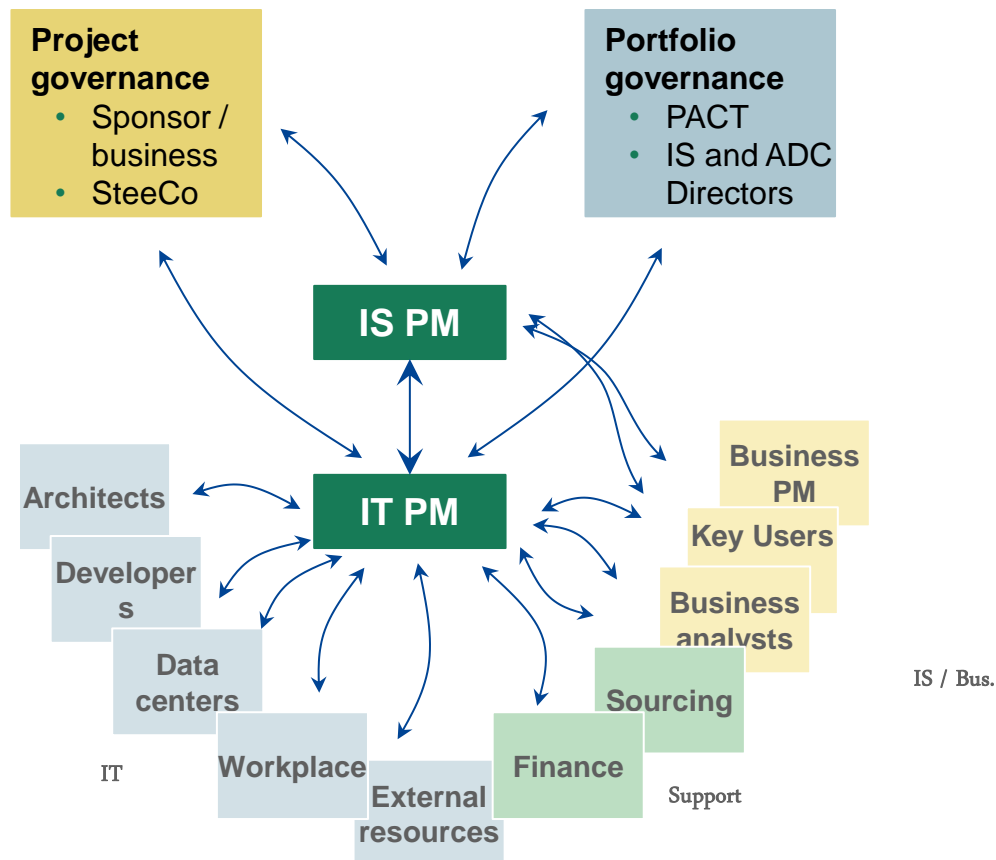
Project governance
• Sponsor / business
• SteeCo

Portfolio governance
• PACT
• IS and ADC Directors

IS PM

IT PM

Architects

Developer s

Data centers

Workplace

External resources

IT

Business PM

Key Users

Business analysts

Sourcing

Finance

IS / Bus.

Support